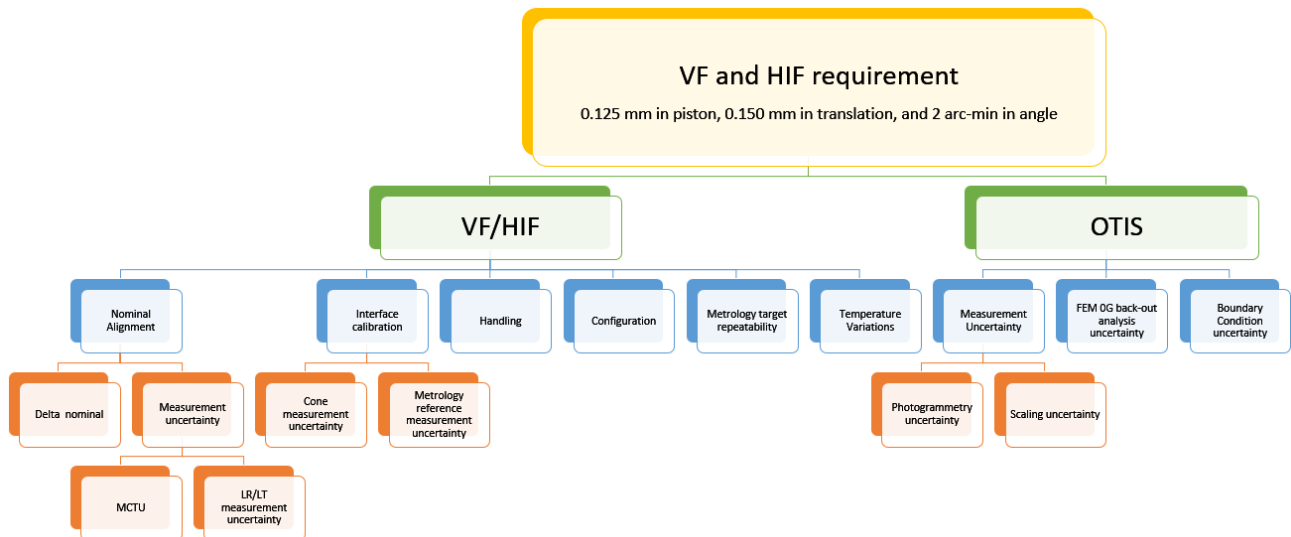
VF and HIF requirement
0.125 mm in piston, 0.150 mm in translation, and 2 arc-min in angle

VF/HIF

OTIS

Nominal Alignment

Interface calibration

Handling

Configuration

Metrology target repeatability

Temperature Variations

Measurement Uncertainty

FEM 0G back-out analysis uncertainty

Boundary Condition uncertainty

Delta nominal

Measurement uncertainty

Cone measurement uncertainty

Metrology reference measurement uncertainty

Photogrammetry uncertainty

Scaling uncertainty

MCTU

LR/LT measurement uncertainty